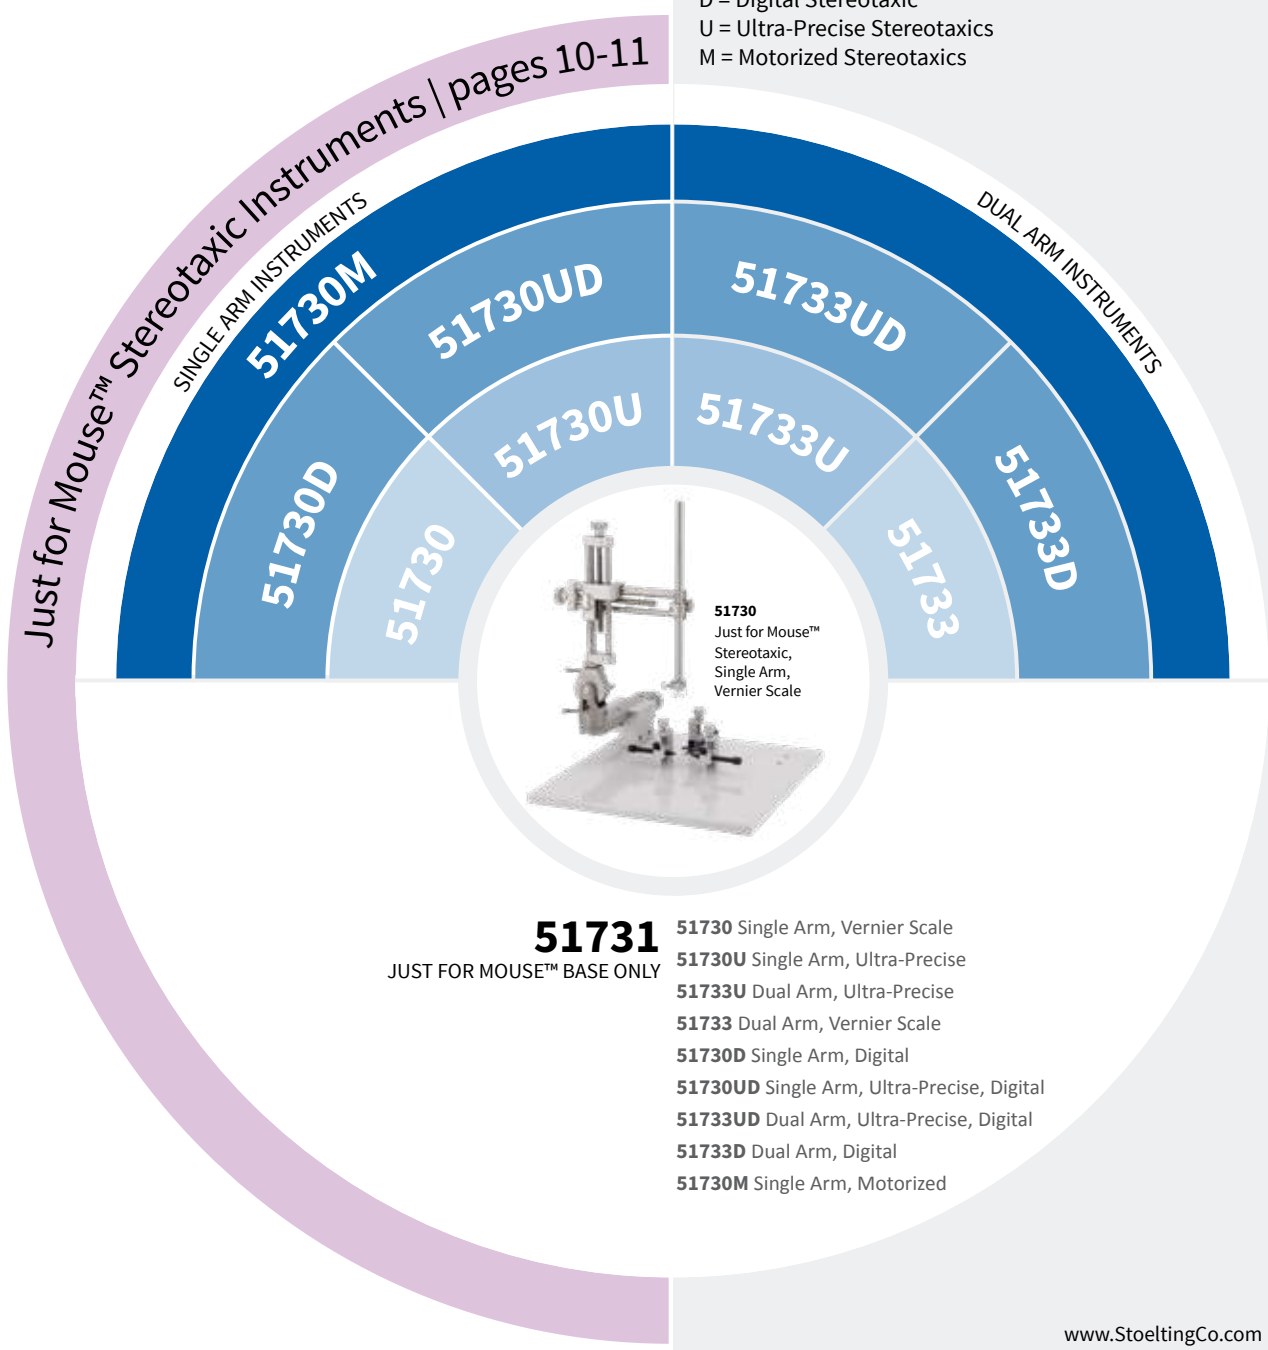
D = Digital Stereotaxic
U = Ultra-Precise Stereotaxics
M = Motorized Stereotaxics

Just for Mouse™ Stereotaxic Instruments | pages 10-11

SINGLE ARM INSTRUMENTS

DUAL ARM INSTRUMENTS

51730M

51730UD

51733UD

51730D

51730U

51733U

51733D

51730

51733

51730
Just for Mouse™
Stereotaxic,
Single Arm,
Vernier Scale

51731
JUST FOR MOUSE™ BASE ONLY

51730 Single Arm, Vernier Scale
51730U Single Arm, Ultra-Precise
51733U Dual Arm, Ultra-Precise
51733 Dual Arm, Vernier Scale
51730D Single Arm, Digital
51730UD Single Arm, Ultra-Precise, Digital
51733UD Dual Arm, Ultra-Precise, Digital
51733D Dual Arm, Digital
51730M Single Arm, Motorized

www.StoeltingCo.com